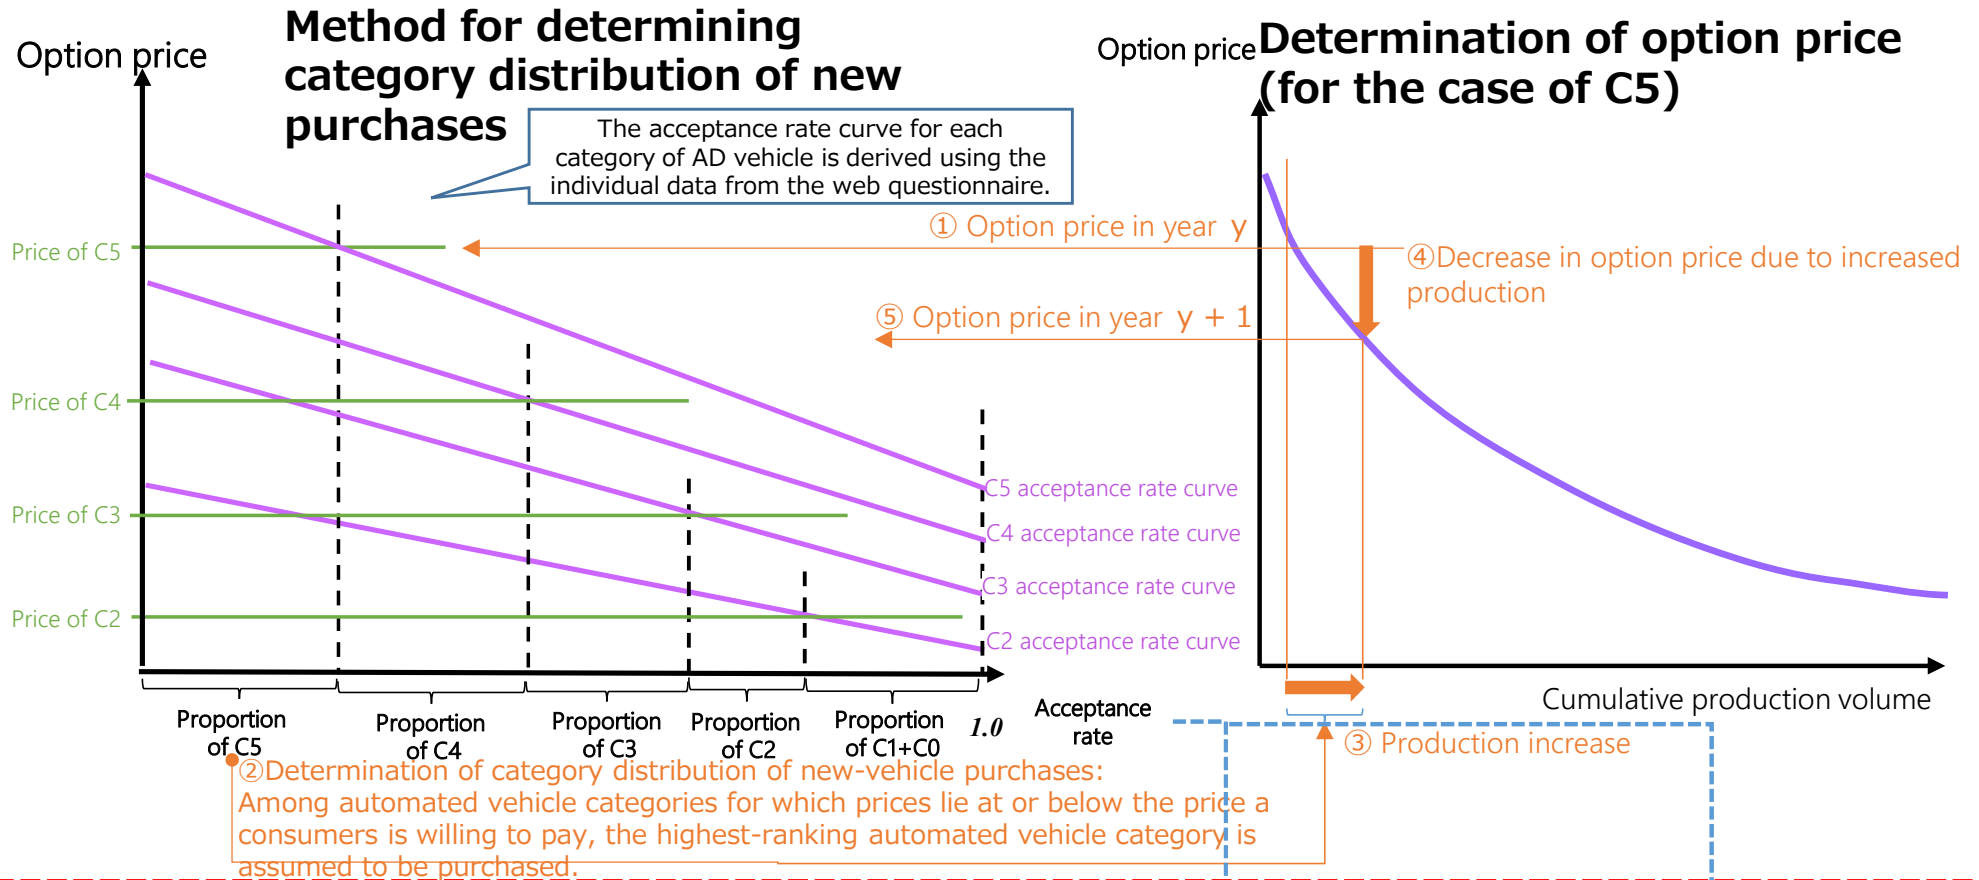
Option price

Method for determining category distribution of new purchases

The acceptance rate curve for each category of AD vehicle is derived using the individual data from the web questionnaire.

Price of C5

Price of C4

Price of C3

Price of C2

① Option price in year y

⑤ Option price in year y + 1

C5 acceptance rate curve

C4 acceptance rate curve

C3 acceptance rate curve

C2 acceptance rate curve

Proportion of C5

Proportion of C4

Proportion of C3

Proportion of C2

Proportion of C1+C0

1.0

Acceptance rate

Option price

Determination of option price (for the case of C5)

④Decrease in option price due to increased production

Cumulative production volume

③ Production increase

②Determination of category distribution of new-vehicle purchases: Among automated vehicle categories for which prices lie at or below the price a consumers is willing to pay, the highest-ranking automated vehicle category is assumed to be purchased.